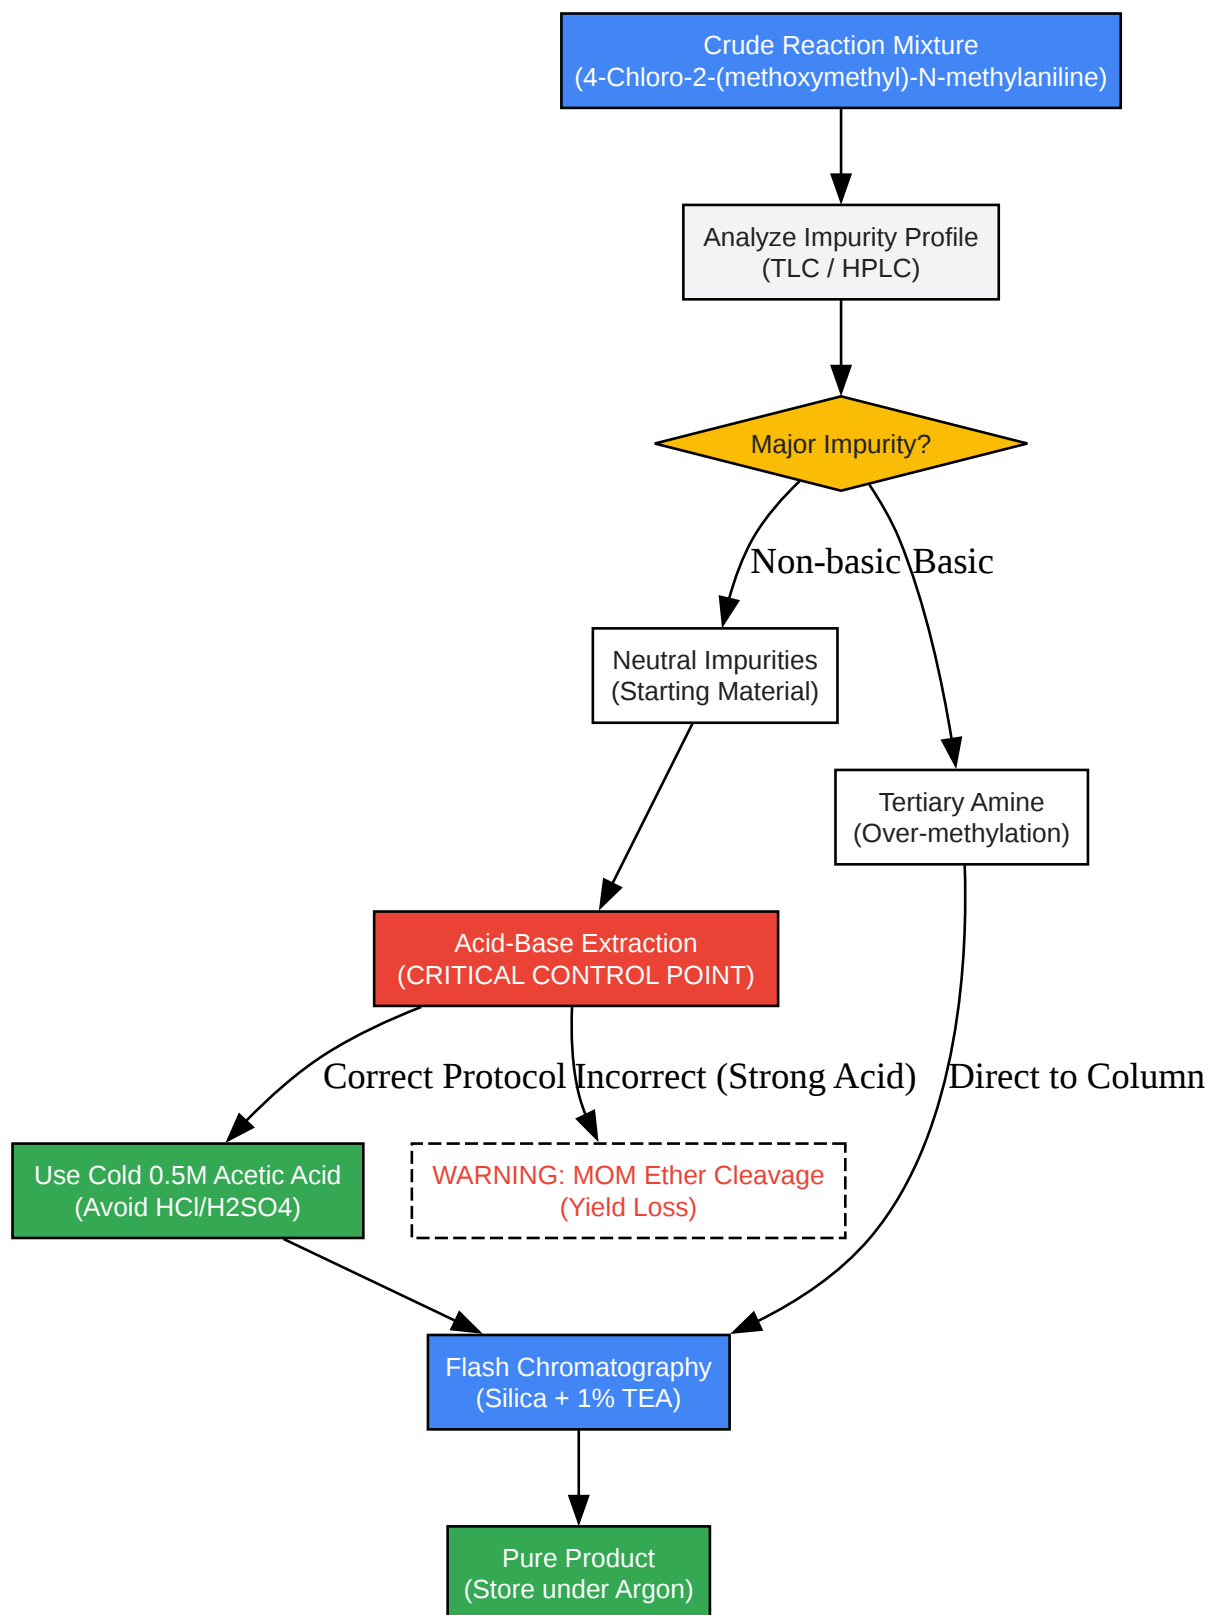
Crude Reaction Mixture
(4-Chloro-2-(methoxymethyl)-N-methylaniline)

Analyze Impurity Profile
(TLC / HPLC)

Major Impurity?

Non-basic

Basic

Neutral Impurities
(Starting Material)

Tertiary Amine
(Over-methylation)

Acid-Base Extraction
(CRITICAL CONTROL POINT)

Correct Protocol

Incorrect (Strong Acid)

Direct to Column

Use Cold 0.5M Acetic Acid
(Avoid HCl/H2SO4)

WARNING: MOM Ether Cleavage
(Yield Loss)

Flash Chromatography
(Silica + 1% TEA)

Pure Product
(Store under Argon)